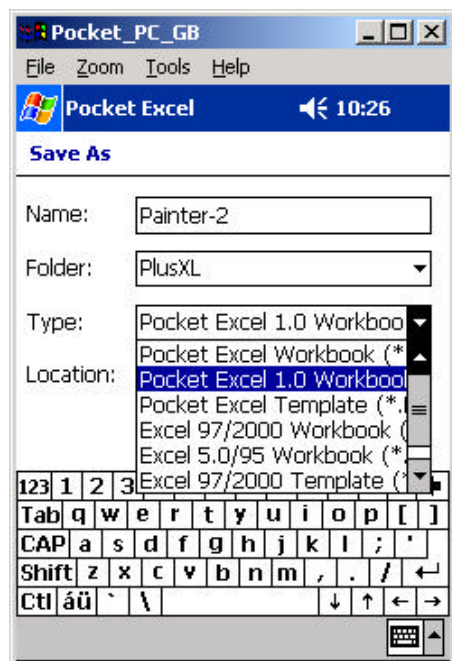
Pocket_PC_GB

File Zoom Tools Help

Pocket Excel 10:26

Save As

Name: Painter-2

Folder: PlusXL

Type: Pocket Excel 1.0 Workboo

Location:

Pocket Excel Workbook (*
Pocket Excel 1.0 Workbook
Pocket Excel Template (*.
Excel 97/2000 Workbook (
Excel 5.0/95 Workbook (*
Excel 97/2000 Template (

123 1 2 3
Tab q w e r t y u i o p [ ]
CAP a s d f g h j k l ; '
Shift z x c v b n m , . /
Ctl áü ` \